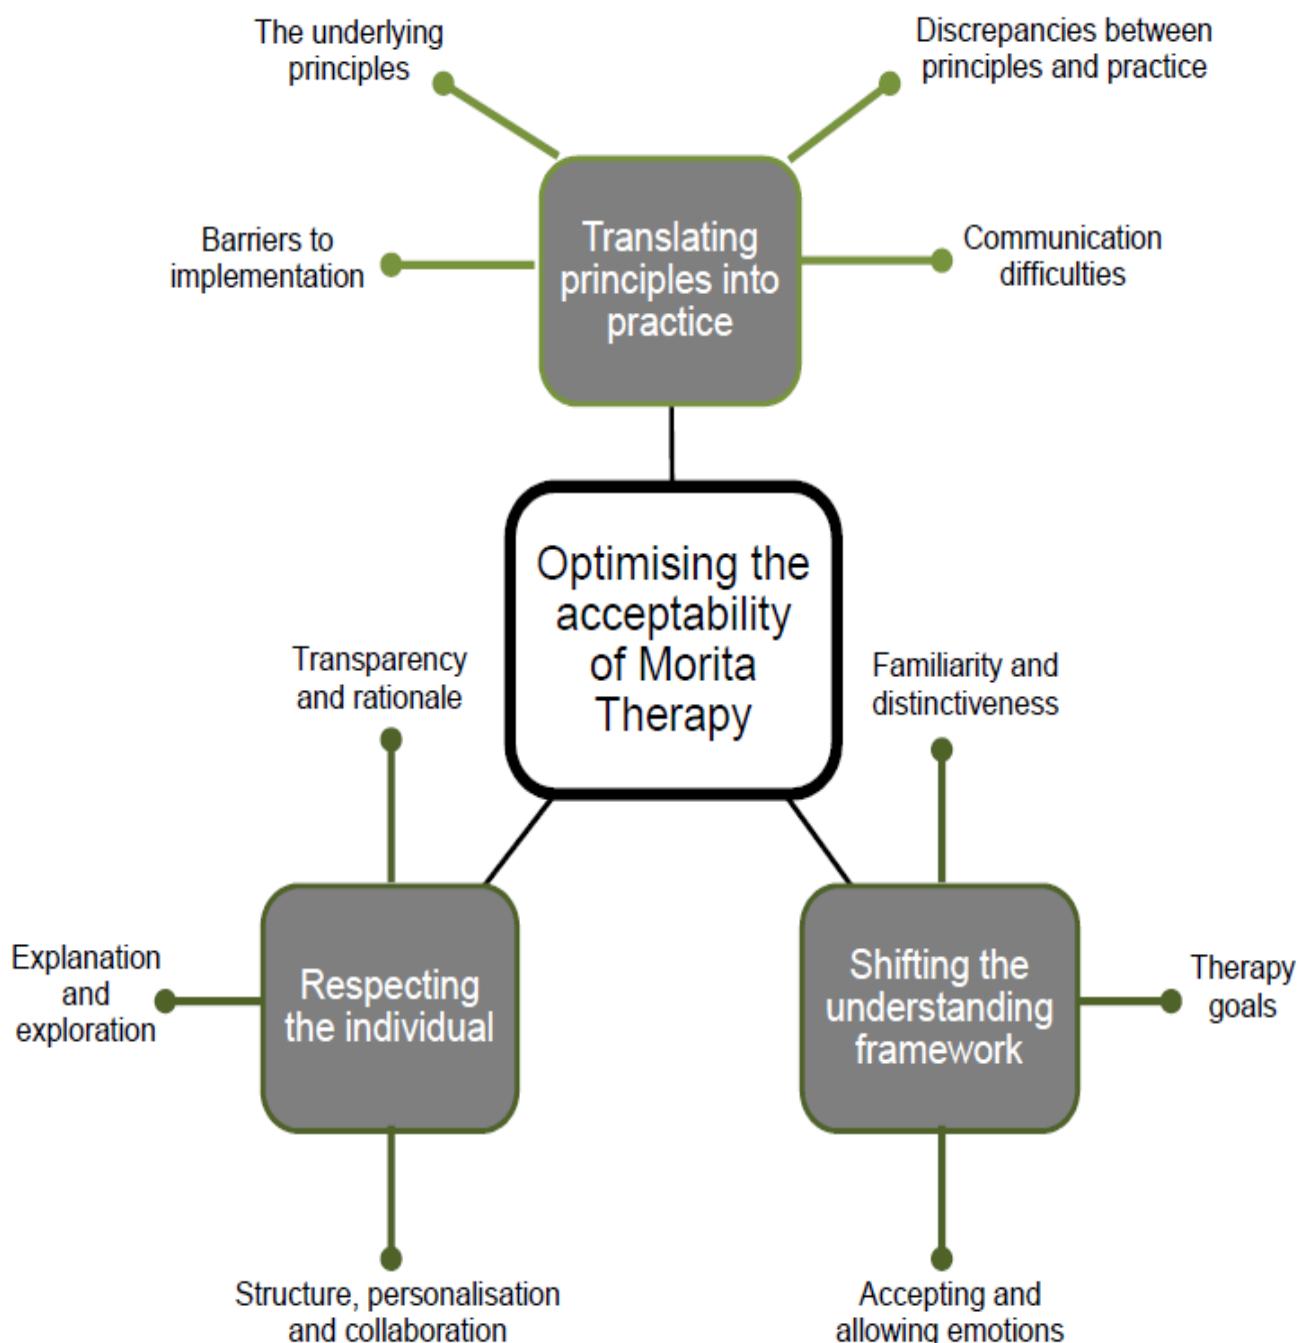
The underlying principles

Discrepancies between principles and practice

Barriers to implementation

Translating principles into practice

Communication difficulties

Optimising the acceptability of Morita Therapy

Transparency and rationale

Familiarity and distinctiveness

Explanation and exploration

Respecting the individual

Shifting the understanding framework

Therapy goals

Structure, personalisation and collaboration

Accepting and allowing emotions